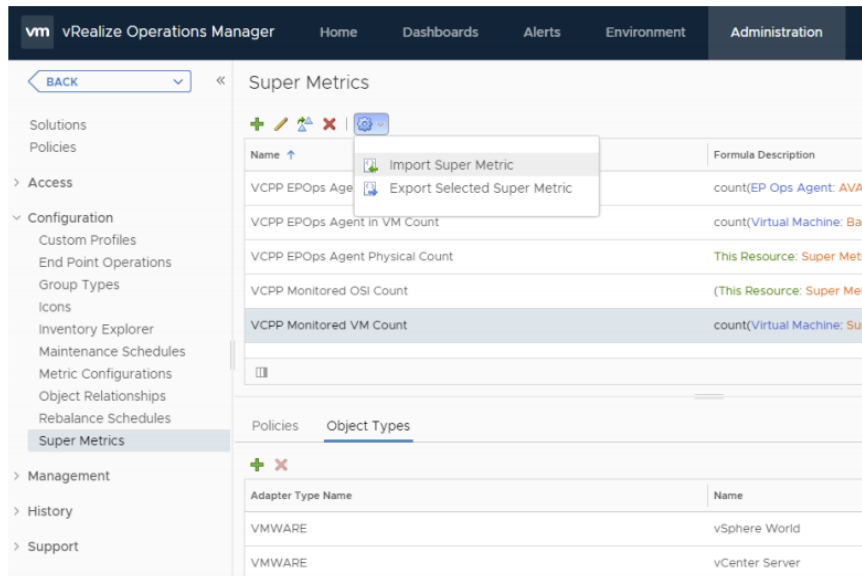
vm vRealize Operations Manager Home Dashboards Alerts Environment Administration

BACK «

Solutions
Policies

› Access

⌄ Configuration
Custom Profiles
End Point Operations
Group Types
Icons
Inventory Explorer
Maintenance Schedules
Metric Configurations
Object Relationships
Rebalance Schedules
Super Metrics

› Management

› History

› Support

Super Metrics

Import Super Metric
Export Selected Super Metric

| Name ↑ | Formula Description |
|---|---|
| VCPP EPOps Agen | count(EP Ops Agent: AVA |
| VCPP EPOps Agent in VM Count | count(Virtual Machine: Ba |
| VCPP EPOps Agent Physical Count | This Resource: Super Met |
| VCPP Monitored OSI Count | (This Resource: Super Me |
| VCPP Monitored VM Count | count(Virtual Machine: Su |

Policies Object Types

| Adapter Type Name | Name |
|---|---|
| VMWARE | vSphere World |
| VMWARE | vCenter Server |